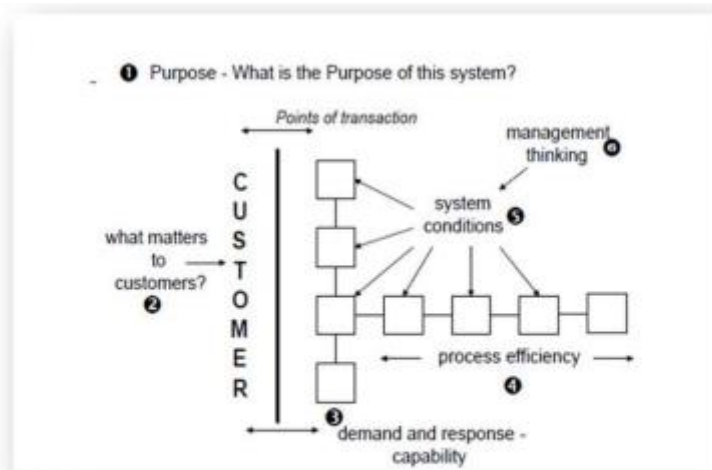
❶ Purpose - What is the Purpose of this system?

Points of transaction

management thinking ❻

C U S T O M E R

system conditions ❺

what matters to customers? ❷

process efficiency ❹

❸ demand and response - capability